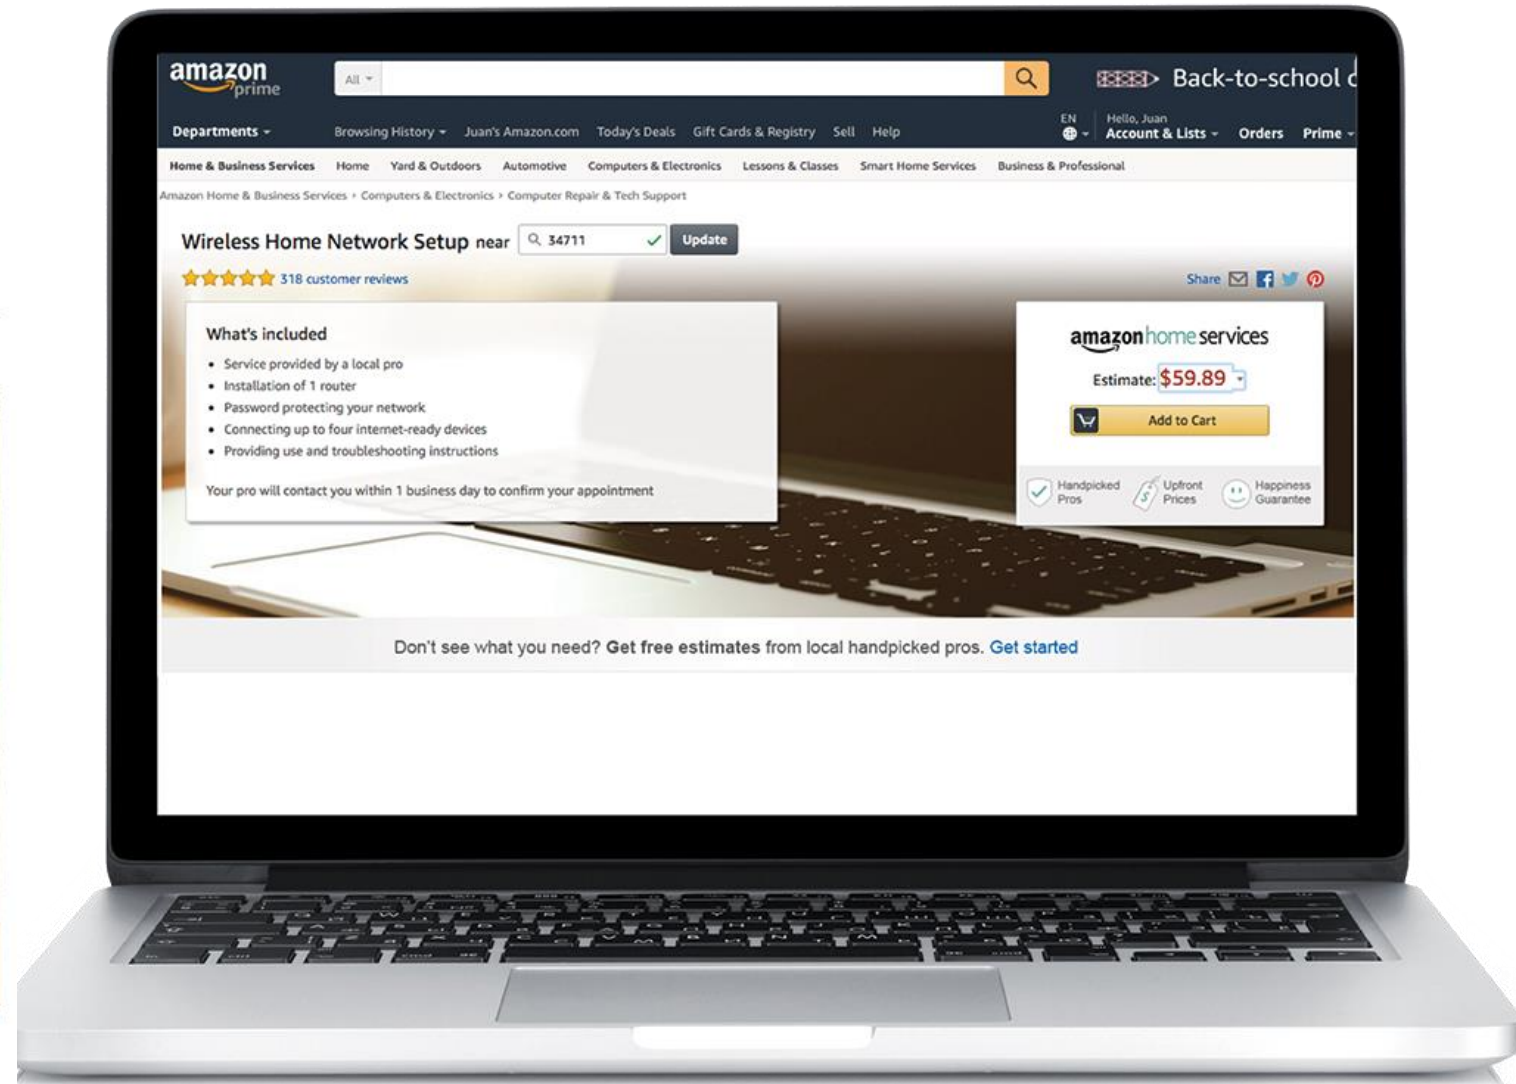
amazon prime

All

Back-to-school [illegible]

Departments

Browsing History

Juan's Amazon.com

Today's Deals

Gift Cards & Registry

Sell

Help

EN

Hello, Juan
Account & Lists

Orders

Prime

Home & Business Services | Home | Yard & Outdoors | Automotive | Computers & Electronics | Lessons & Classes | Smart Home Services | Business & Professional

Amazon Home & Business Services › Computers & Electronics › Computer Repair & Tech Support

Wireless Home Network Setup near 34711 Update

318 customer reviews

Share

What's included

• Service provided by a local pro
• Installation of 1 router
• Password protecting your network
• Connecting up to four internet-ready devices
• Providing use and troubleshooting instructions

Your pro will contact you within 1 business day to confirm your appointment

amazon home services

Estimate: $59.89

Add to Cart

Handpicked Pros

Upfront Prices

Happiness Guarantee

Don't see what you need? Get free estimates from local handpicked pros. Get started